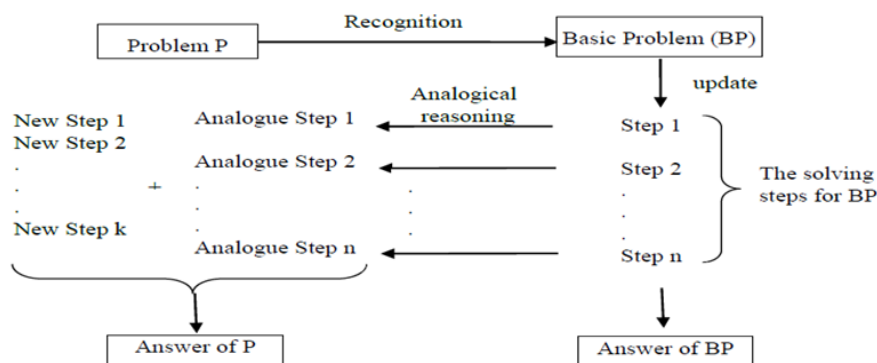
Problem P

Recognition

Basic Problem (BP)

update

Analogical reasoning

New Step 1
New Step 2
.
.
.
New Step k

+

Analogue Step 1
Analogue Step 2
.
.
.
Analogue Step n

.
.
.

Step 1
Step 2
.
.
.
Step n

The solving steps for BP

Answer of P

Answer of BP